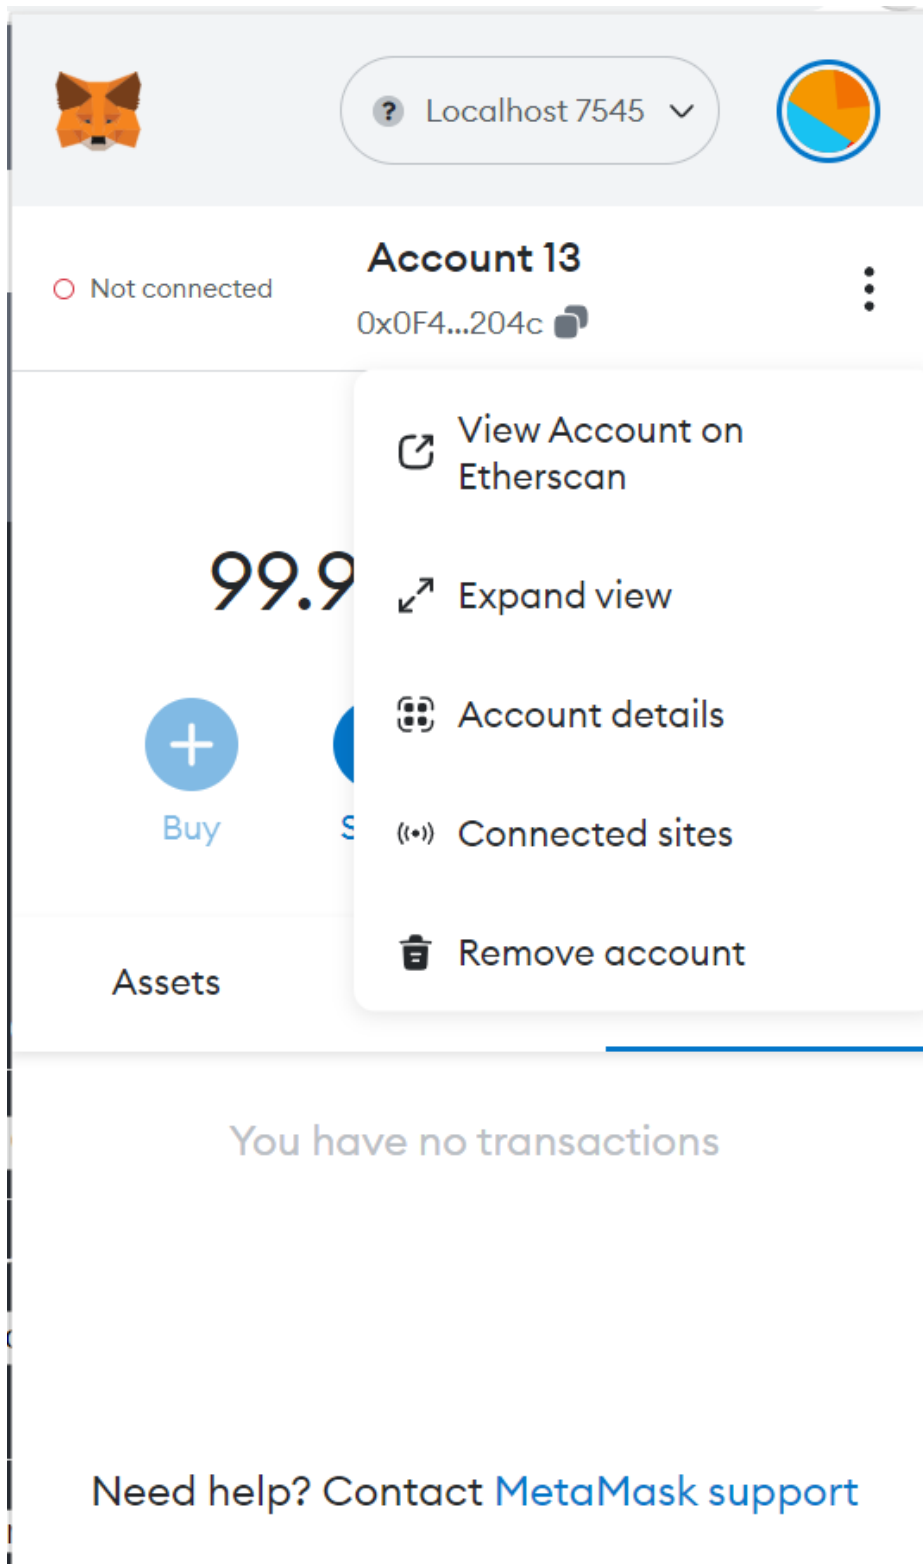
? Localhost 7545

Not connected

Account 13

0x0F4...204c

99.9

Buy

S

View Account on Etherscan

Expand view

Account details

Connected sites

Remove account

Assets

You have no transactions

Need help? Contact MetaMask support